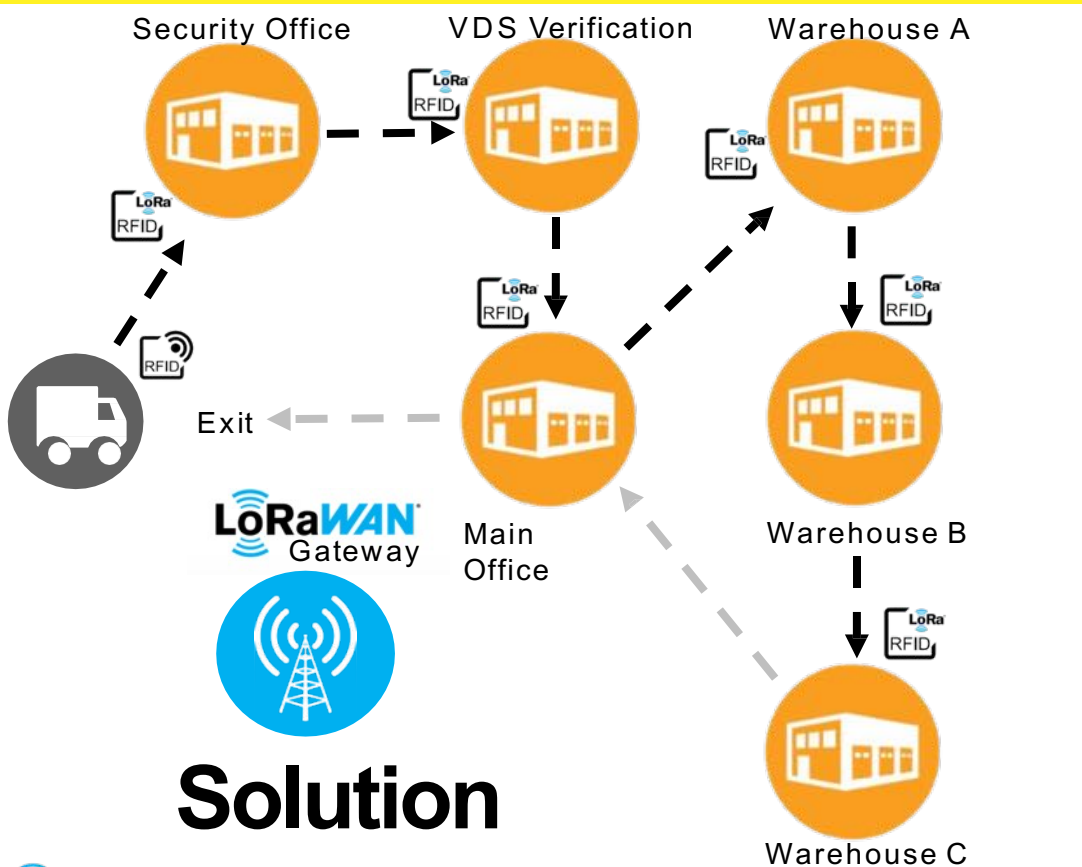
Security Office

VDS Verification

Warehouse A

LoRa RFID

LoRa RFID

LoRa RFID

LoRa RFID

LoRa RFID

RFID

LoRa RFID

LoRa RFID

Exit

Main Office

Warehouse B

LoRaWAN Gateway

Solution

Warehouse C